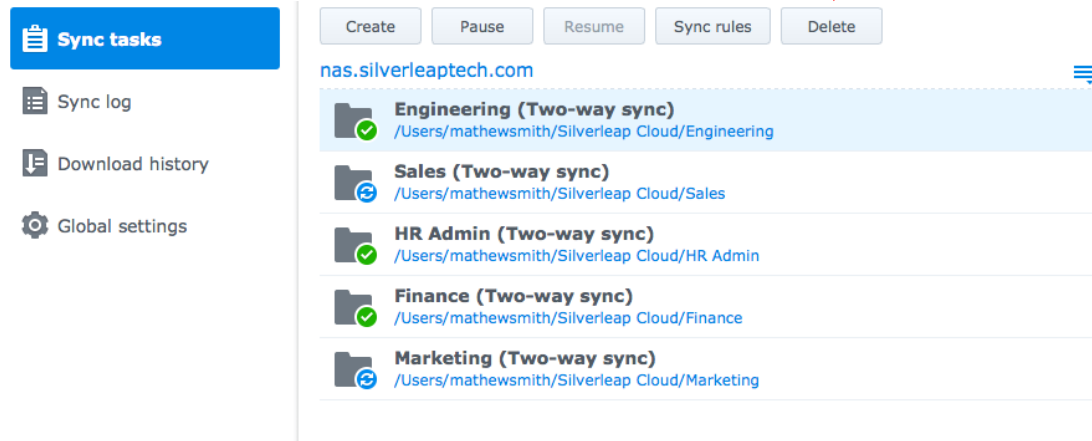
Sync tasks
Sync log
Download history
Global settings

Create
Pause
Resume
Sync rules
Delete

nas.silverleaptech.com

Engineering (Two-way sync)
/Users/mathewsmith/Silverleap Cloud/Engineering

Sales (Two-way sync)
/Users/mathewsmith/Silverleap Cloud/Sales

HR Admin (Two-way sync)
/Users/mathewsmith/Silverleap Cloud/HR Admin

Finance (Two-way sync)
/Users/mathewsmith/Silverleap Cloud/Finance

Marketing (Two-way sync)
/Users/mathewsmith/Silverleap Cloud/Marketing